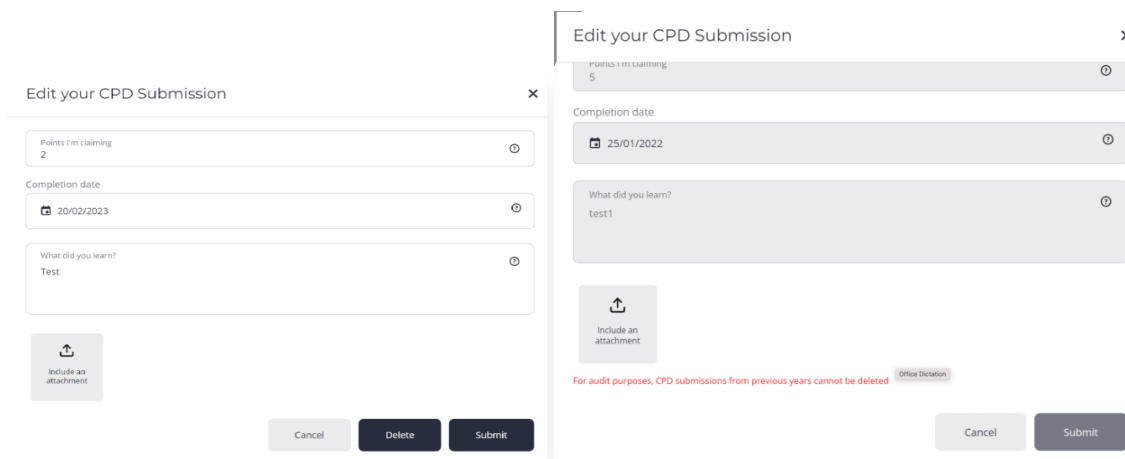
Edit your CPD Submission

×

Points I'm claiming
2

Completion date

20/02/2023

What did you learn?
Test

Include an attachment

Cancel

Delete

Submit

Edit your CPD Submission

Points I'm claiming
5

Completion date

25/01/2022

What did you learn?
test1

Include an attachment

For audit purposes, CPD submissions from previous years cannot be deleted

Office Dictation

Cancel

Submit